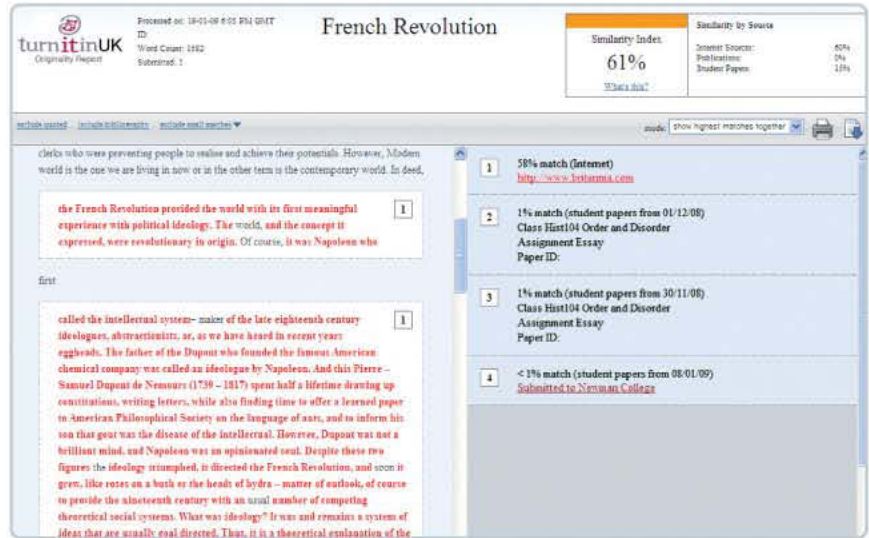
turnitinUK
Originality Report

Processed on: 18-01-09 6:05 PM GMT
ID:
Word Count: 1662
Submitted: 1

French Revolution

Similarity Index
61%
What's this?

Similarity by Source
Internet Sources: 60%
Publications: 0%
Student Papers: 13%

exclude quoted include bibliography exclude small matches

mode: show highest matches together

clerks who were preventing people to realise and achieve their potentials. However, Modern world is the one we are living in now or in the other term is the contemporary world. In deed,

the French Revolution provided the world with its first meaningful experience with political ideology. The world, and the concept it expressed, were revolutionary in origin. Of course, it was Napoleon who 1

first

called the intellectual system– maker of the late eighteenth century ideologues, abstractionists, or, as we have heard in recent years eggheads. The father of the Dupont who founded the famous American chemical company was called an ideologue by Napoleon. And this Pierre – Samuel Dupont de Nemours (1739 – 1817) spent half a lifetime drawing up constitutions, writing letters, while also finding time to offer a learned paper to American Philosophical Society on the language of ants, and to inform his son that gout was the disease of the intellectual. However, Dupont was not a brilliant mind, and Napoleon was an opinionated soul. Despite these two figures the ideology triumphed, it directed the French Revolution, and soon it grew, like roses on a bush or the heads of hydra – matter of outlook, of course to provide the nineteenth century with an usual number of competing theoretical social systems. What was ideology? It was and remains a system of ideas that are usually goal directed. Thus, it is a theoretical explanation of the 1

1 58% match (Internet)
http://www.britannia.com

2 1% match (student papers from 01/12/08)
Class Hist104 Order and Disorder
Assignment Essay
Paper ID:

3 1% match (student papers from 30/11/08)
Class Hist104 Order and Disorder
Assignment Essay
Paper ID:

4 < 1% match (student papers from 08/01/09)
Submitted to Newman College